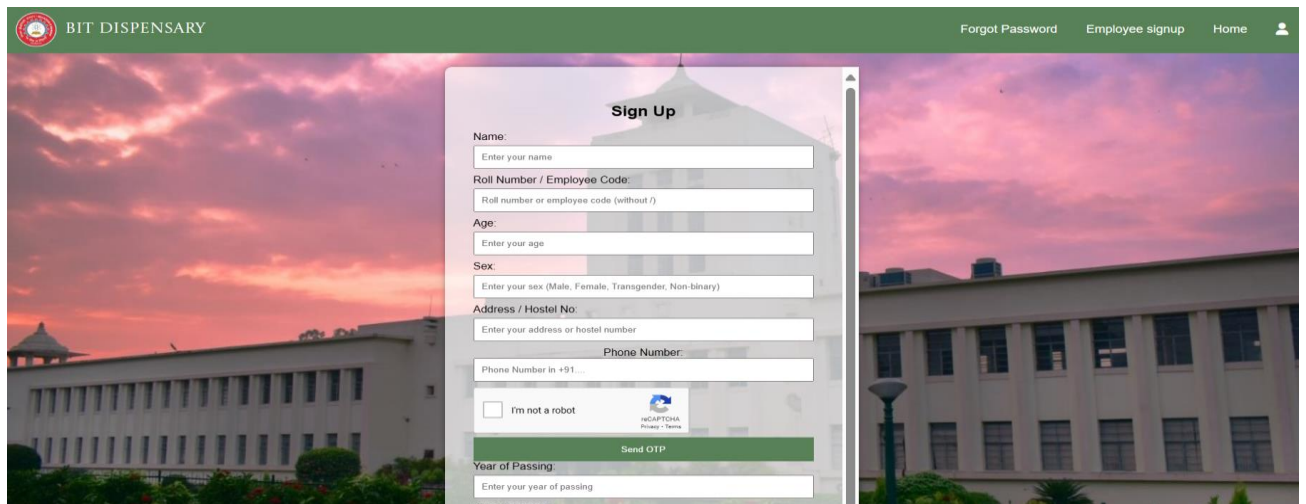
BIT DISPENSARY

Forgot Password Employee signup Home

Sign Up

Name:

Enter your name

Roll Number / Employee Code:

Roll number or employee code (without /)

Age:

Enter your age

Sex:

Enter your sex (Male, Female, Transgender, Non-binary)

Address / Hostel No:

Enter your address or hostel number

Phone Number:

Phone Number in +91....

I'm not a robot

reCAPTCHA
Privacy - Terms

Send OTP

Year of Passing:

Enter your year of passing